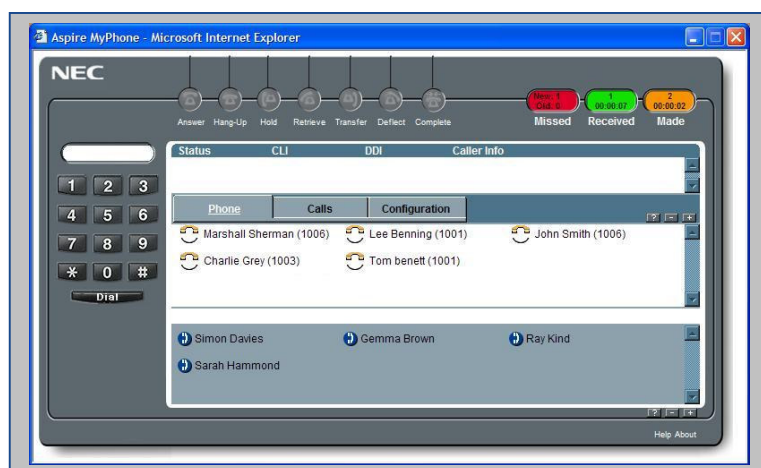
Aspire MyPhone - Microsoft Internet Explorer

NEC

Answer Hang-Up Hold Retrieve Transfer Deflect Complete

New: 1 Old: 0
Missed

1 00:00:07
Received

2 00:00:02
Made

1 2 3
4 5 6
7 8 9
* 0 #
Dial

| Status | CLI | DDI | Caller Info |
|---|---|---|---|

Phone | Calls | Configuration

? - +

Marshall Sherman (1006)
Lee Benning (1001)
John Smith (1006)
Charlie Grey (1003)
Tom benett (1001)

Simon Davies
Gemma Brown
Ray Kind
Sarah Hammond

? - +

Help About